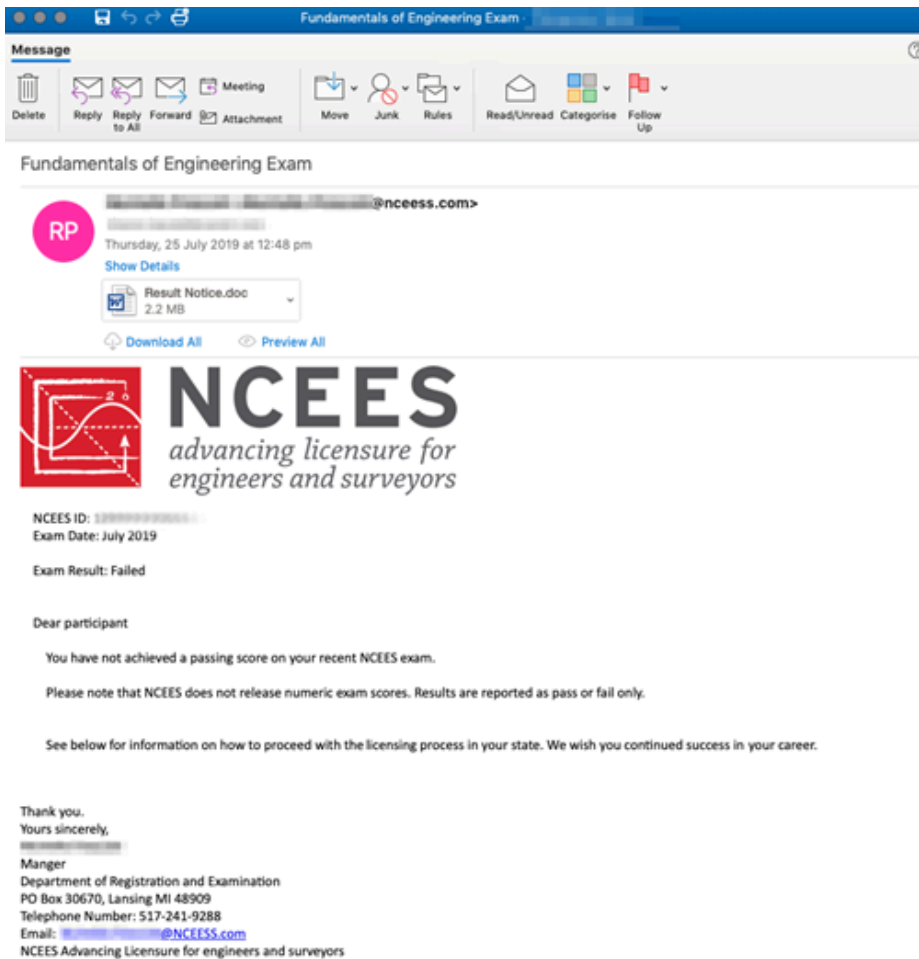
Fundamentals of Engineering Exam - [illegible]

Message

Delete Reply Reply to All Forward Meeting Attachment Move Junk Rules Read/Unread Categorise Follow Up

Fundamentals of Engineering Exam

RP

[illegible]@nceess.com>
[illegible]
Thursday, 25 July 2019 at 12:48 pm
Show Details

Result Notice.doc
2.2 MB

Download All Preview All

NCEES
advancing licensure for engineers and surveyors

NCEES ID: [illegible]
Exam Date: July 2019

Exam Result: Failed

Dear participant

You have not achieved a passing score on your recent NCEES exam.

Please note that NCEES does not release numeric exam scores. Results are reported as pass or fail only.

See below for information on how to proceed with the licensing process in your state. We wish you continued success in your career.

Thank you.
Yours sincerely,
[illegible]
Manger
Department of Registration and Examination
PO Box 30670, Lansing MI 48909
Telephone Number: 517-241-9288
Email: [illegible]@NCEESS.com
NCEES Advancing Licensure for engineers and surveyors